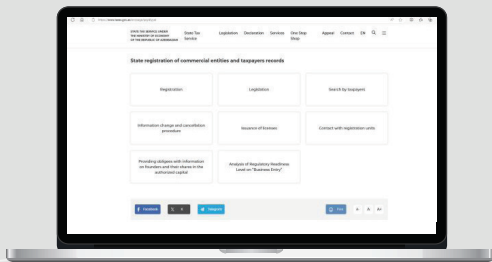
STATE TAX SERVICE UNDER THE MINISTRY OF ECONOMY OF THE REPUBLIC OF AZERBAIJAN

State Tax Service

Legislation

Declaration

Services

One Stop Shop

Appeal

Contact

EN

State registration of commercial entities and taxpayers records

Registration

Legislation

Search by taxpayers

Information of merger and cancellation procedure

Issuance of licenses

Contact with registration units

Providing obligees with information on founders and their shares in the authorized capital

Analysis of Regulatory Readiness Level on "Business Entry"

Facebook

Telegram

Print

A

A

A+